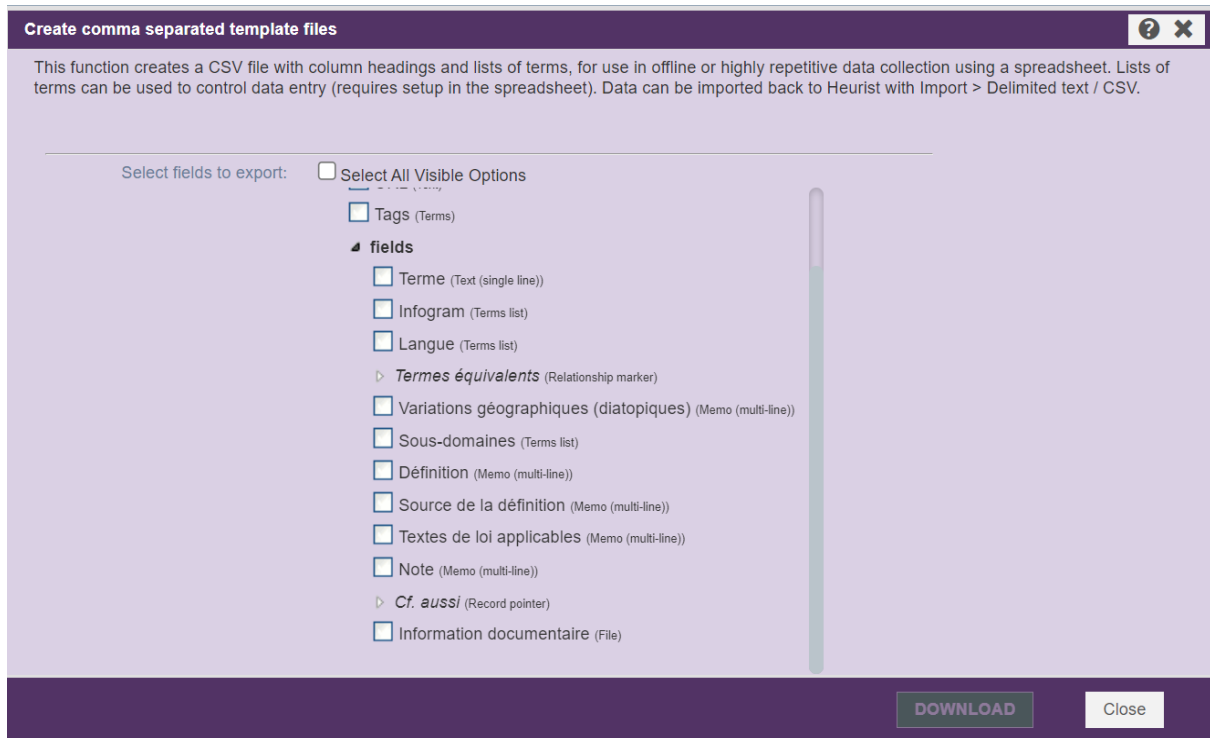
Create comma separated template files

? ✕

This function creates a CSV file with column headings and lists of terms, for use in offline or highly repetitive data collection using a spreadsheet. Lists of terms can be used to control data entry (requires setup in the spreadsheet). Data can be imported back to Heurist with Import > Delimited text / CSV.

Select fields to export:

Select All Visible Options

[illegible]

Tags (Terms)

fields

Terme (Text (single line))

Infogram (Terms list)

Langue (Terms list)

Termes équivalents (Relationship marker)

Variations géographiques (diatopiques) (Memo (multi-line))

Sous-domaines (Terms list)

Définition (Memo (multi-line))

Source de la définition (Memo (multi-line))

Textes de loi applicables (Memo (multi-line))

Note (Memo (multi-line))

Cf. aussi (Record pointer)

Information documentaire (File)

DOWNLOAD

Close